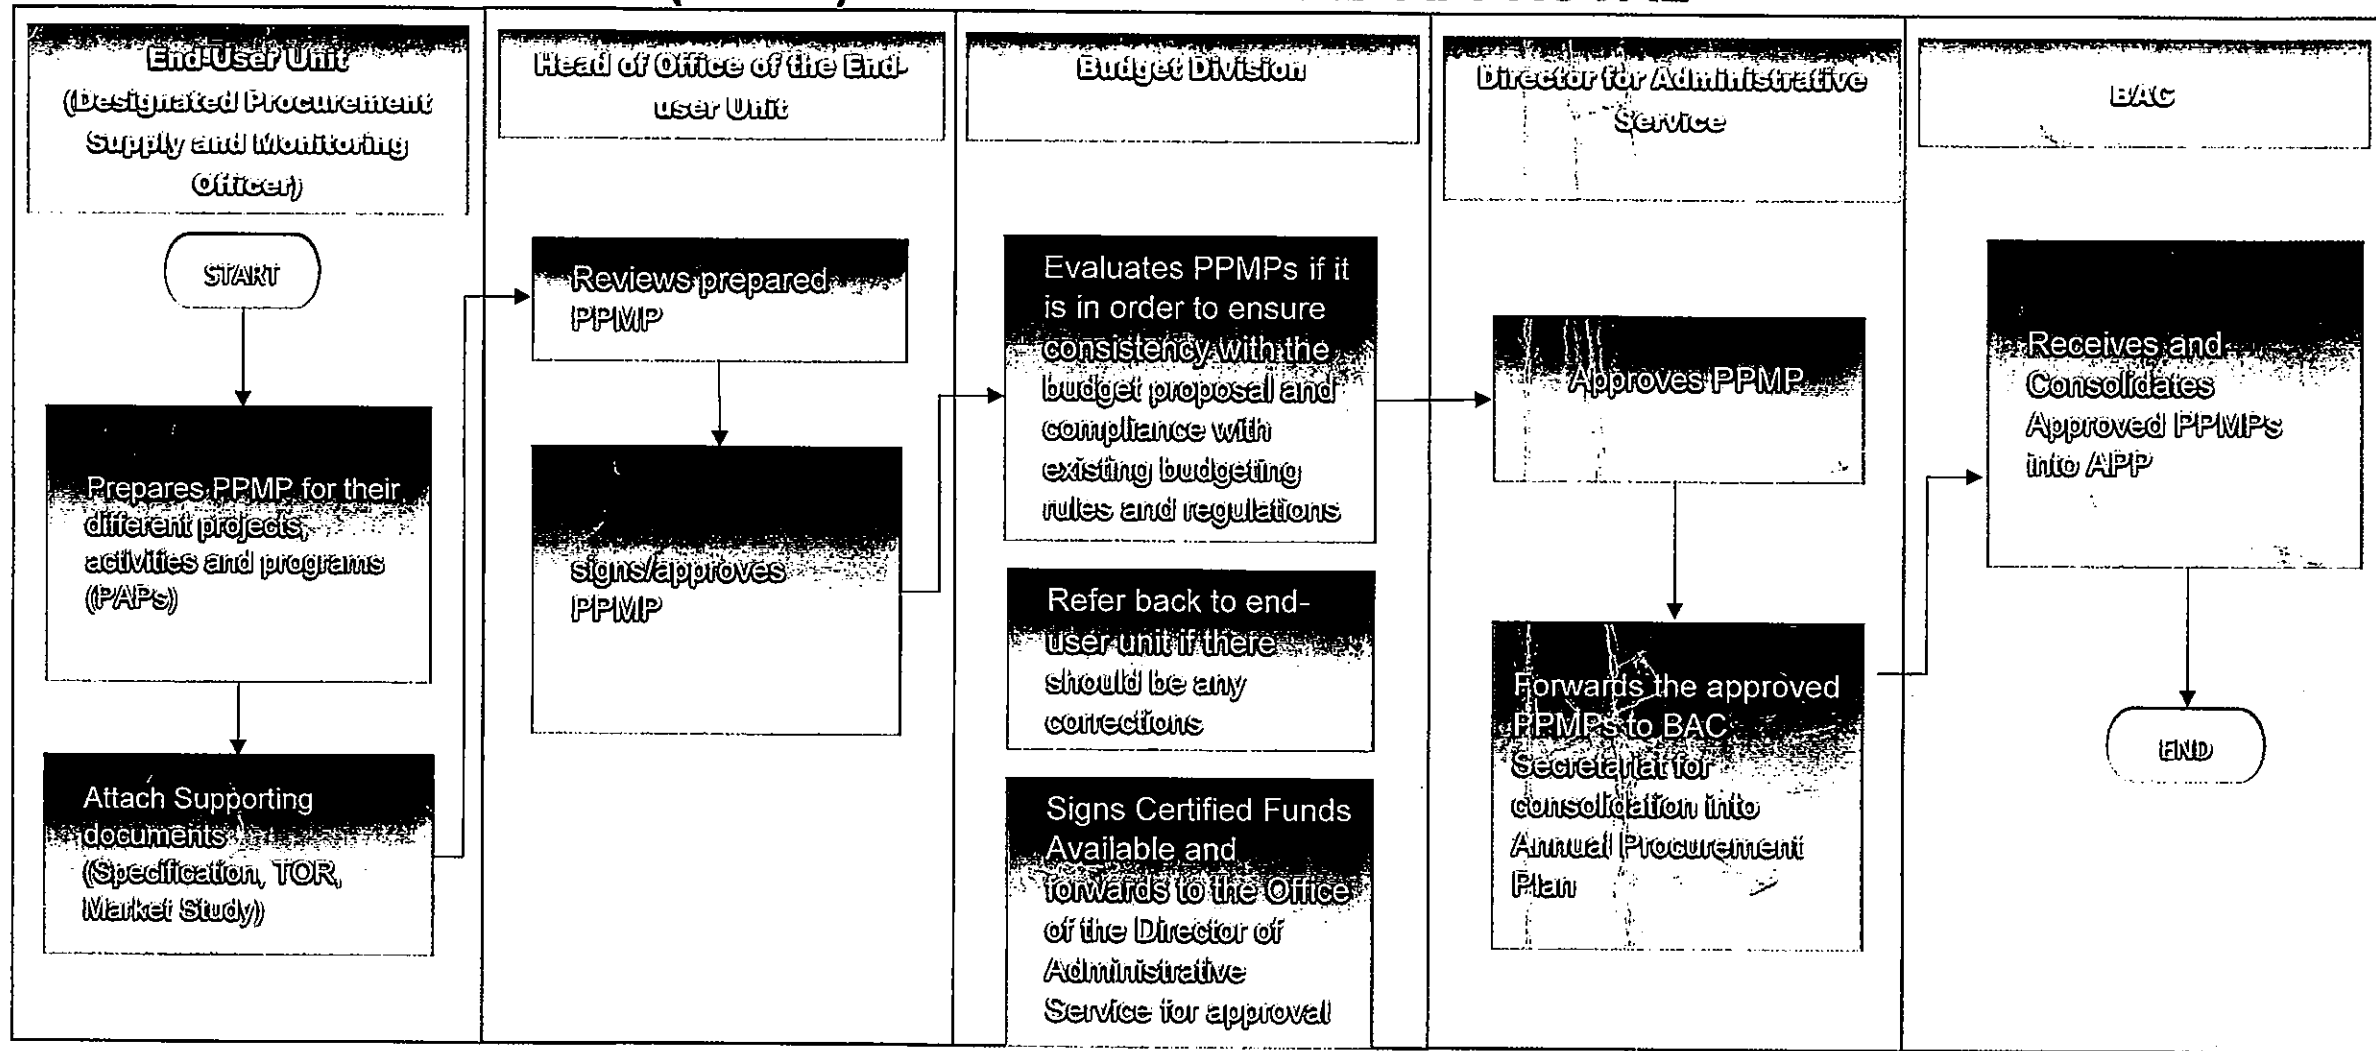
End-User Unit (Designated Procurement Supply and Monitoring Officer)

START

Prepares PPMP for their different projects, activities and programs (PAPs)

Attach Supporting documents (Specification, TOR, Market Study)

Head of Office of the End-user Unit

Reviews prepared PPMP

signs/approves PPMP

Budget Division

Evaluates PPMPs if it is in order to ensure consistency with the budget proposal and compliance with existing budgeting rules and regulations

Refer back to end-user unit if there should be any corrections

Signs Certified Funds Available and forwards to the Office of the Director of Administrative Service for approval

Director for Administrative Service

Approves PPMP

Forwards the approved PPMPs to BAC Secretariat for consolidation into Annual Procurement Plan

BAC

Receives and Consolidates Approved PPMPs into APP

END